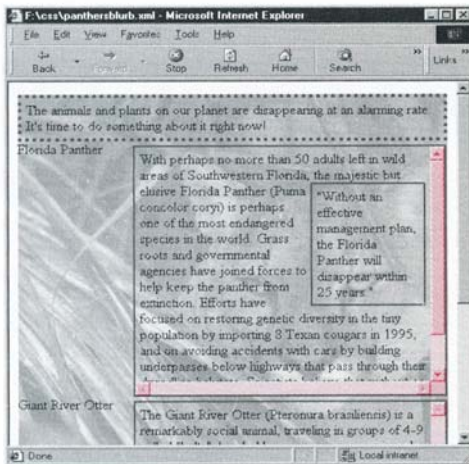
F:\css\panthersblurb.xml - Microsoft Internet Explorer

File Edit View Favorites Tools Help

Back Forward Stop Refresh Home Search Links

The animals and plants on our planet are disappearing at an alarming rate. It's time to do something about it right now!

Florida Panther

With perhaps no more than 50 adults left in wild areas of Southwestern Florida, the majestic but elusive Florida Panther (Puma concolor coryi) is perhaps one of the most endangered species in the world. Grass roots and governmental agencies have joined forces to help keep the panther from extinction. Efforts have focused on restoring genetic diversity in the tiny population by importing 8 Texan cougars in 1995, and on avoiding accidents with cars by building underpasses below highways that pass through their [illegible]

"Without an effective management plan, the Florida Panther will disappear within 25 years."

Giant River Otter

The Giant River Otter (Pteronura brasiliensis) is a remarkably social animal, traveling in groups of 4-9 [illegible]

Done

Local intranet